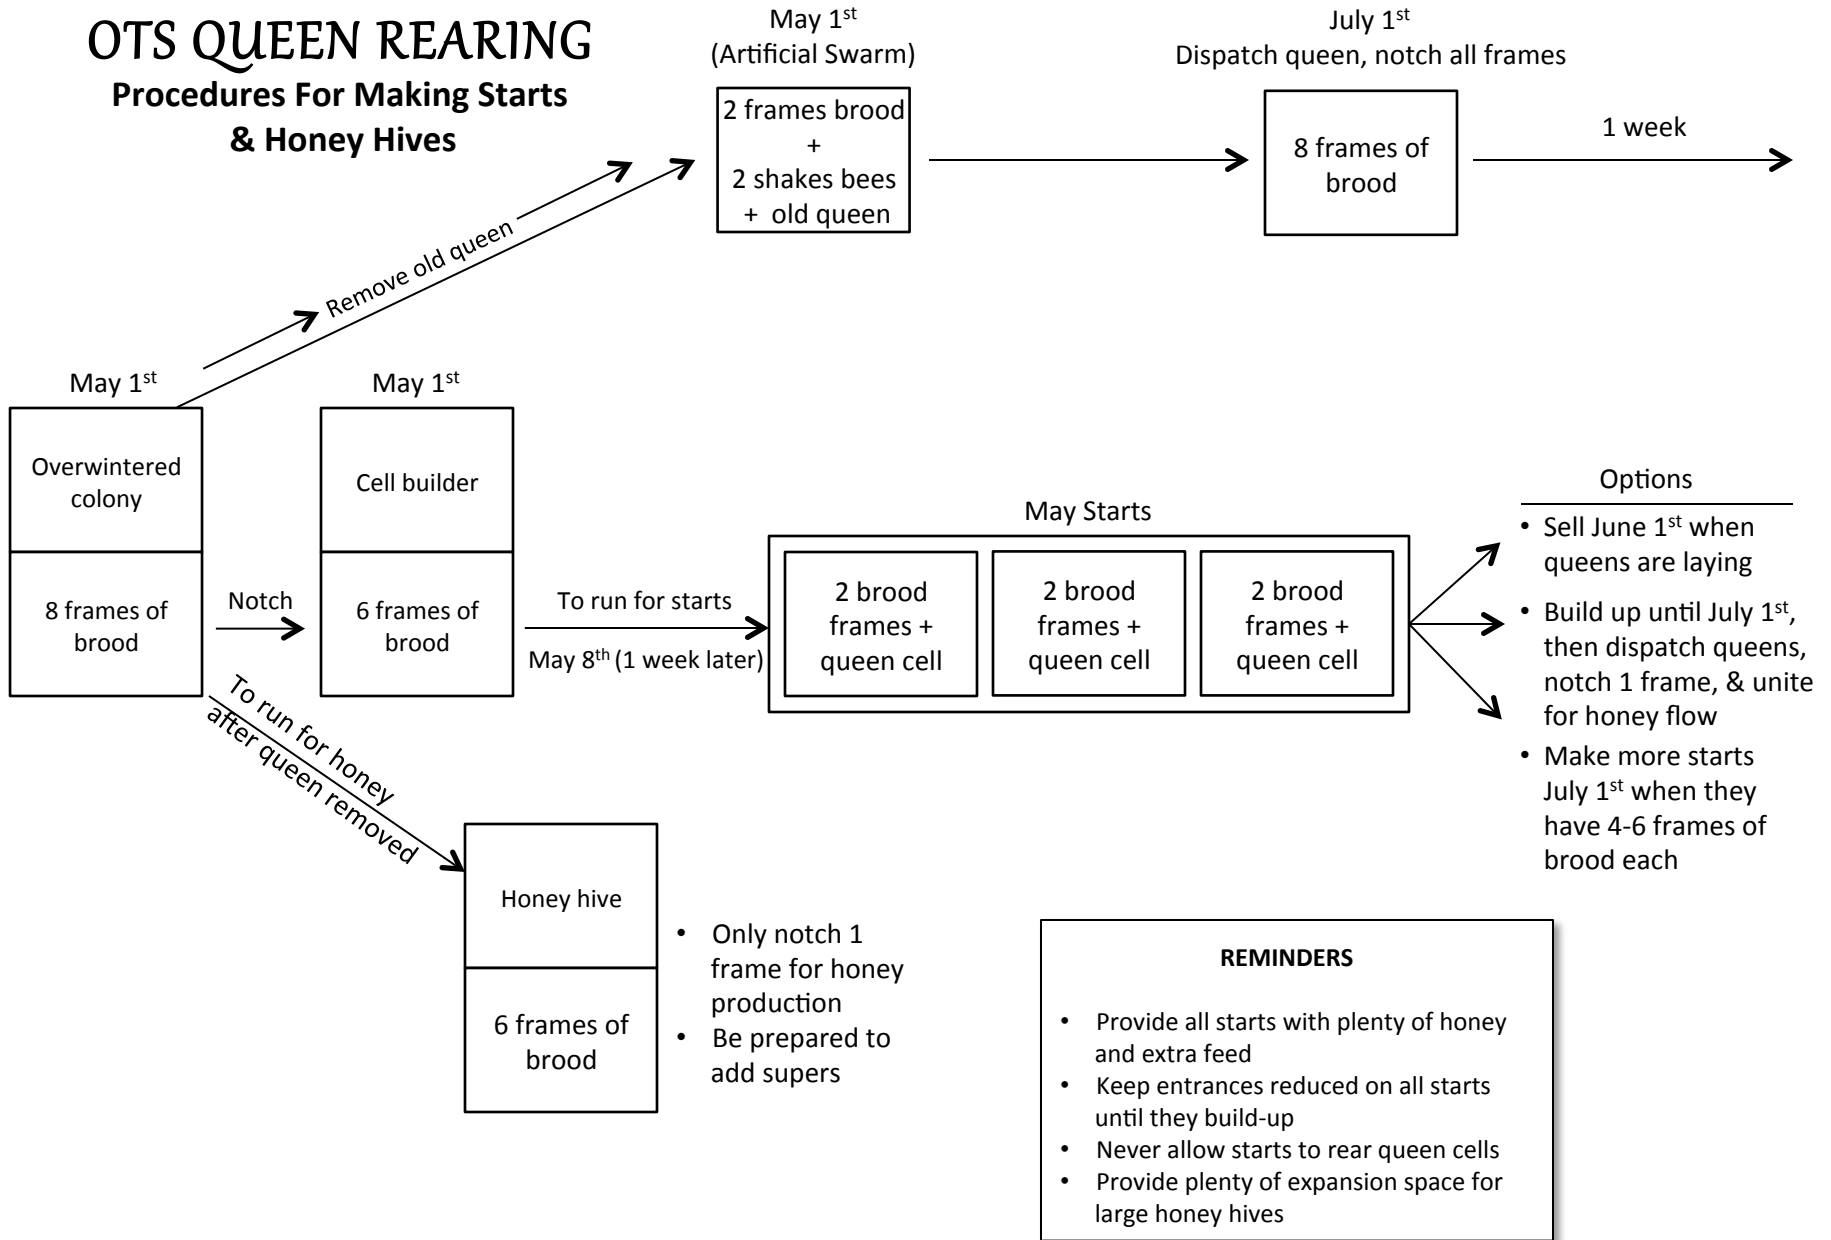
OTS QUEEN REARING
Procedures For Making Starts & Honey Hives

May 1$^{st}$
(Artificial Swarm)

2 frames brood
+
2 shakes bees
+ old queen

July 1$^{st}$
Dispatch queen, notch all frames

8 frames of brood

1 week

Remove old queen

May 1$^{st}$

Overwintered colony

8 frames of brood

Notch

May 1$^{st}$

Cell builder

6 frames of brood

To run for starts

May 8$^{th}$ (1 week later)

May Starts

2 brood frames + queen cell

2 brood frames + queen cell

2 brood frames + queen cell

Options

• Sell June 1$^{st}$ when queens are laying
• Build up until July 1$^{st}$, then dispatch queens, notch 1 frame, & unite for honey flow
• Make more starts July 1$^{st}$ when they have 4-6 frames of brood each

To run for honey after queen removed

Honey hive

6 frames of brood

• Only notch 1 frame for honey production
• Be prepared to add supers

REMINDERS

• Provide all starts with plenty of honey and extra feed
• Keep entrances reduced on all starts until they build-up
• Never allow starts to rear queen cells
• Provide plenty of expansion space for large honey hives